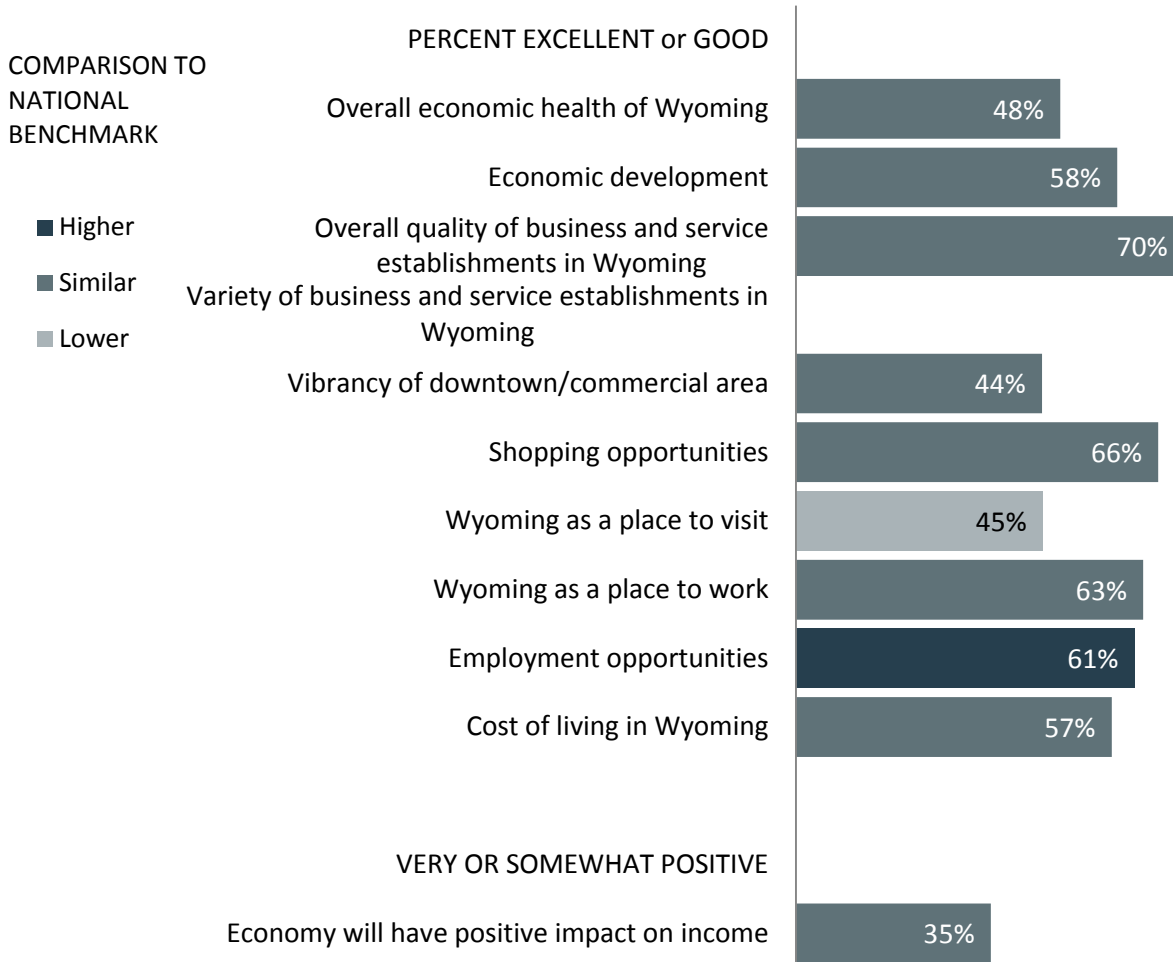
COMPARISON TO NATIONAL BENCHMARK

Higher

Similar

Lower

PERCENT EXCELLENT or GOOD

Overall economic health of Wyoming 48%

Economic development 58%

Overall quality of business and service establishments in Wyoming 70%

Variety of business and service establishments in Wyoming

Vibrancy of downtown/commercial area 44%

Shopping opportunities 66%

Wyoming as a place to visit 45%

Wyoming as a place to work 63%

Employment opportunities 61%

Cost of living in Wyoming 57%

VERY OR SOMEWHAT POSITIVE

Economy will have positive impact on income 35%